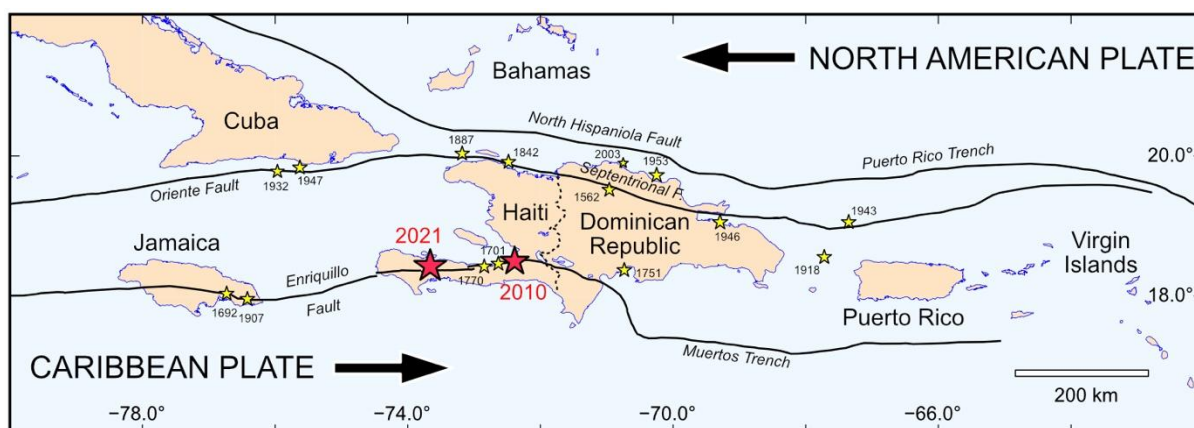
NORTH AMERICAN PLATE
Bahamas
Cuba
North Hispaniola Fault
1887
1842
2003
1953
Puerto Rico Trench
20.0°
1932
1947
Oriente Fault
Septentrional F.
1562
Haiti
Dominican Republic
1946
1943
Jamaica
2021
1701
Virgin Islands
1918
Enriquillo
1770
1751
2010
18.0°
1692
1907
Fault
Puerto Rico
Muertos Trench
CARIBBEAN PLATE
200 km
−78.0°
−74.0°
−70.0°
−66.0°